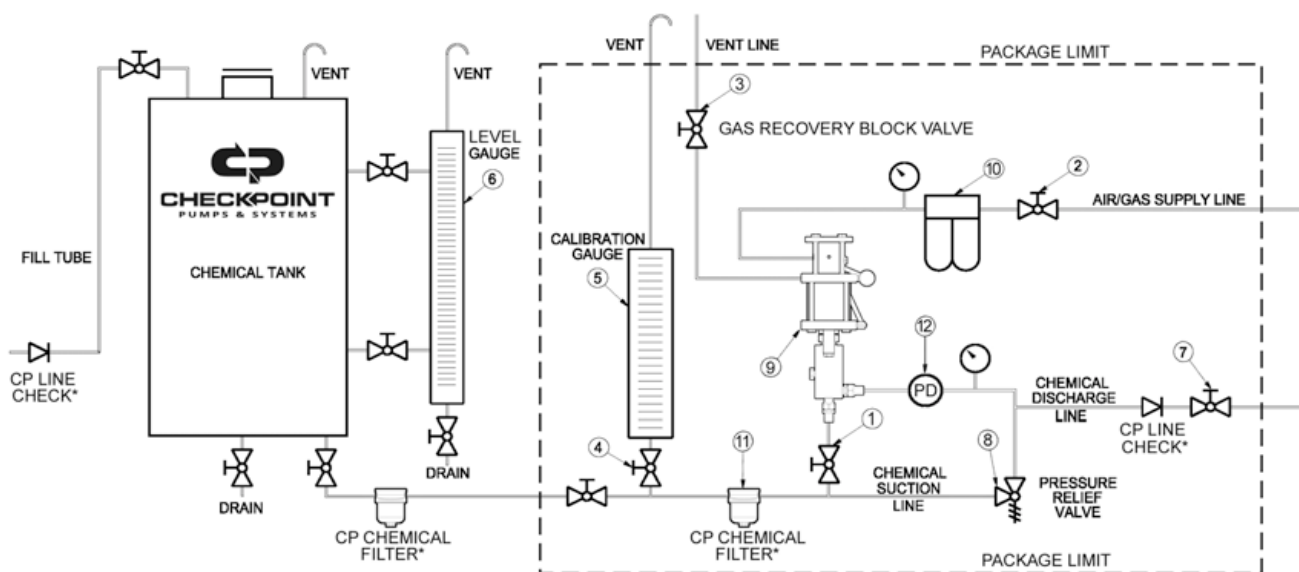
VENT
VENT LINE
PACKAGE LIMIT
VENT
VENT
3
GAS RECOVERY BLOCK VALVE
LEVEL GAUGE
6
CHECKPOINT
PUMPS & SYSTEMS
10
2
AIR/GAS SUPPLY LINE
FILL TUBE
CHEMICAL TANK
CALIBRATION GAUGE
5
12
9
PD
7
CHEMICAL DISCHARGE LINE
CP LINE CHECK*
CP LINE CHECK*
1
4
11
8
DRAIN
CHEMICAL SUCTION LINE
PRESSURE RELIEF VALVE
DRAIN
CP CHEMICAL FILTER*
CP CHEMICAL FILTER*
PACKAGE LIMIT